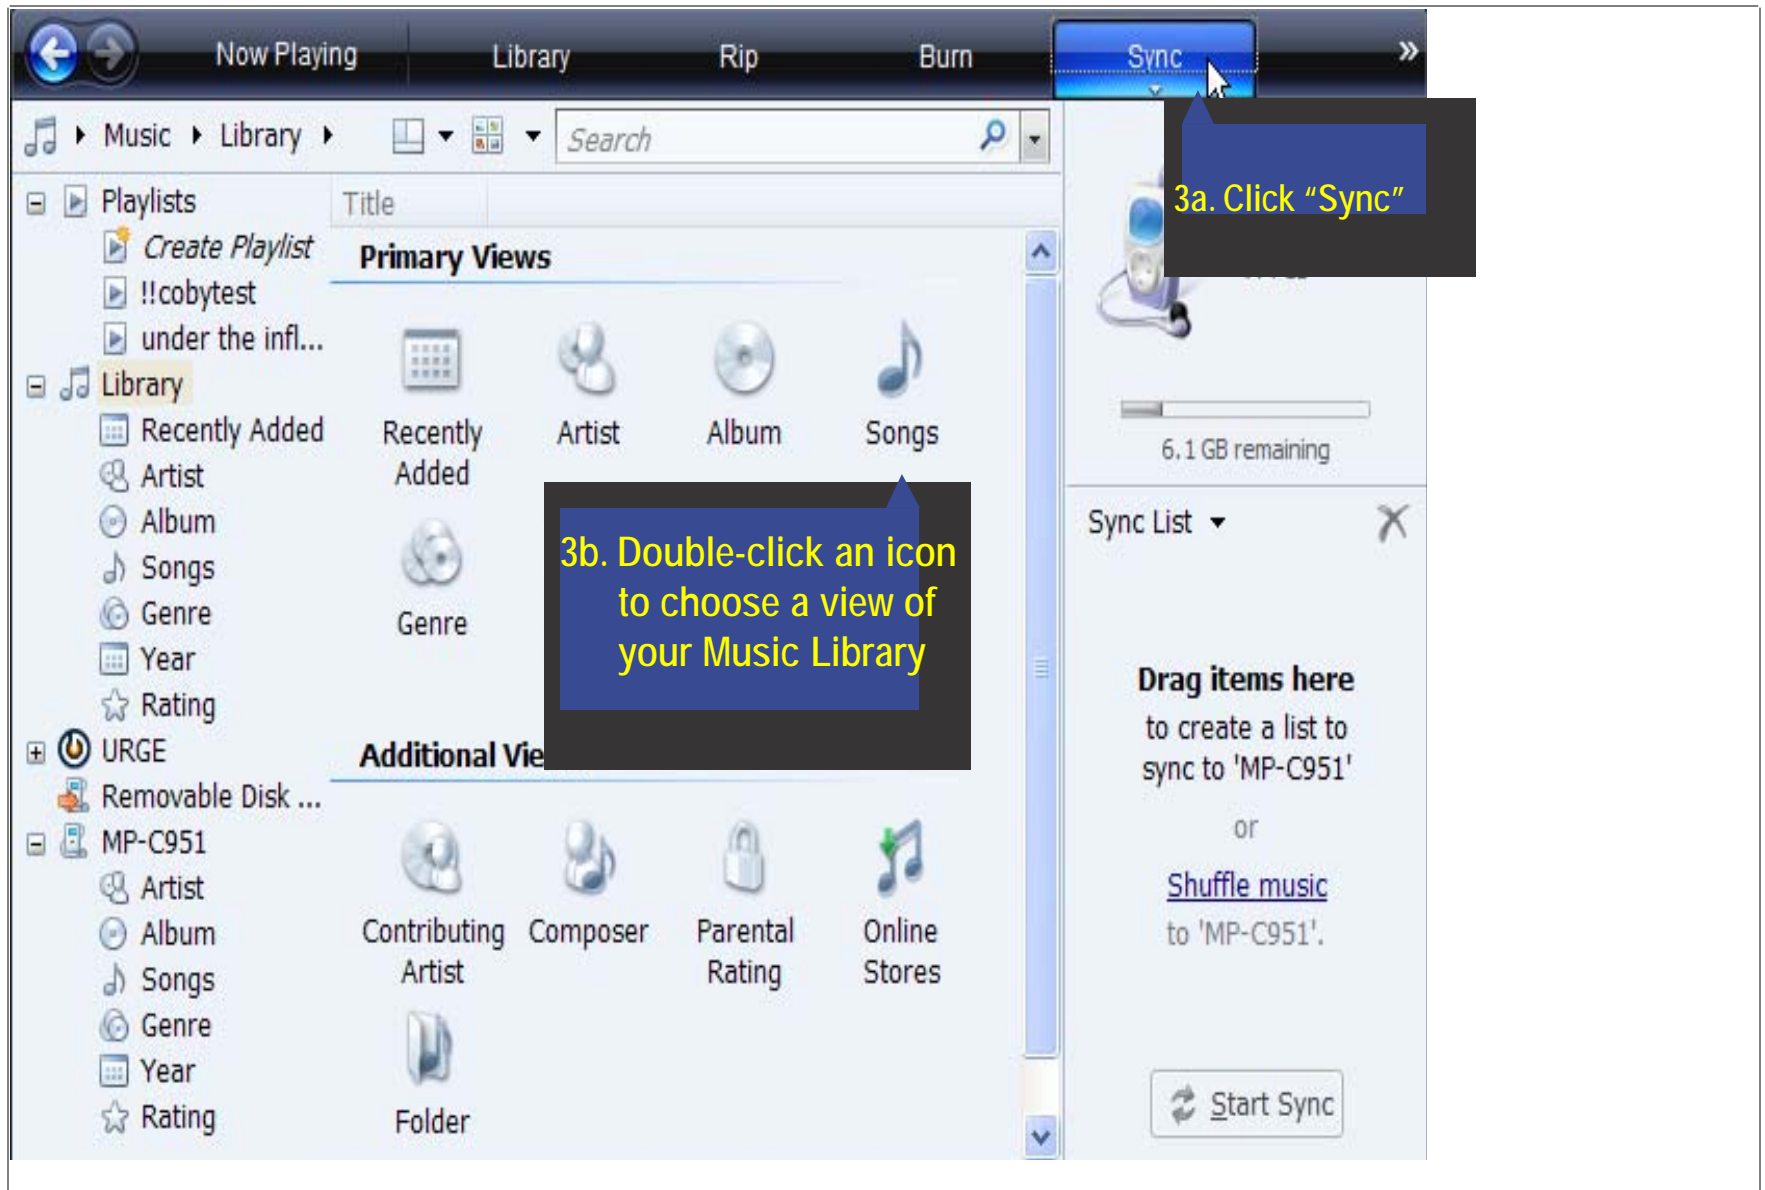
Now Playing Library Rip Burn Sync »

Music ▸ Library ▸

Search

Playlists
Create Playlist
!!cobytest
under the infl...
Library
Recently Added
Artist
Album
Songs
Genre
Year
Rating
URGE
Removable Disk ...
MP-C951
Artist
Album
Songs
Genre
Year
Rating

Title

Primary Views

Recently Added
Artist
Album
Songs
Genre

Additional Vie

Contributing Artist
Composer
Parental Rating
Online Stores
Folder

3b. Double-click an icon to choose a view of your Music Library

3a. Click "Sync"

6.1 GB remaining

Sync List

Drag items here
to create a list to sync to 'MP-C951'
or
Shuffle music
to 'MP-C951'.

Start Sync